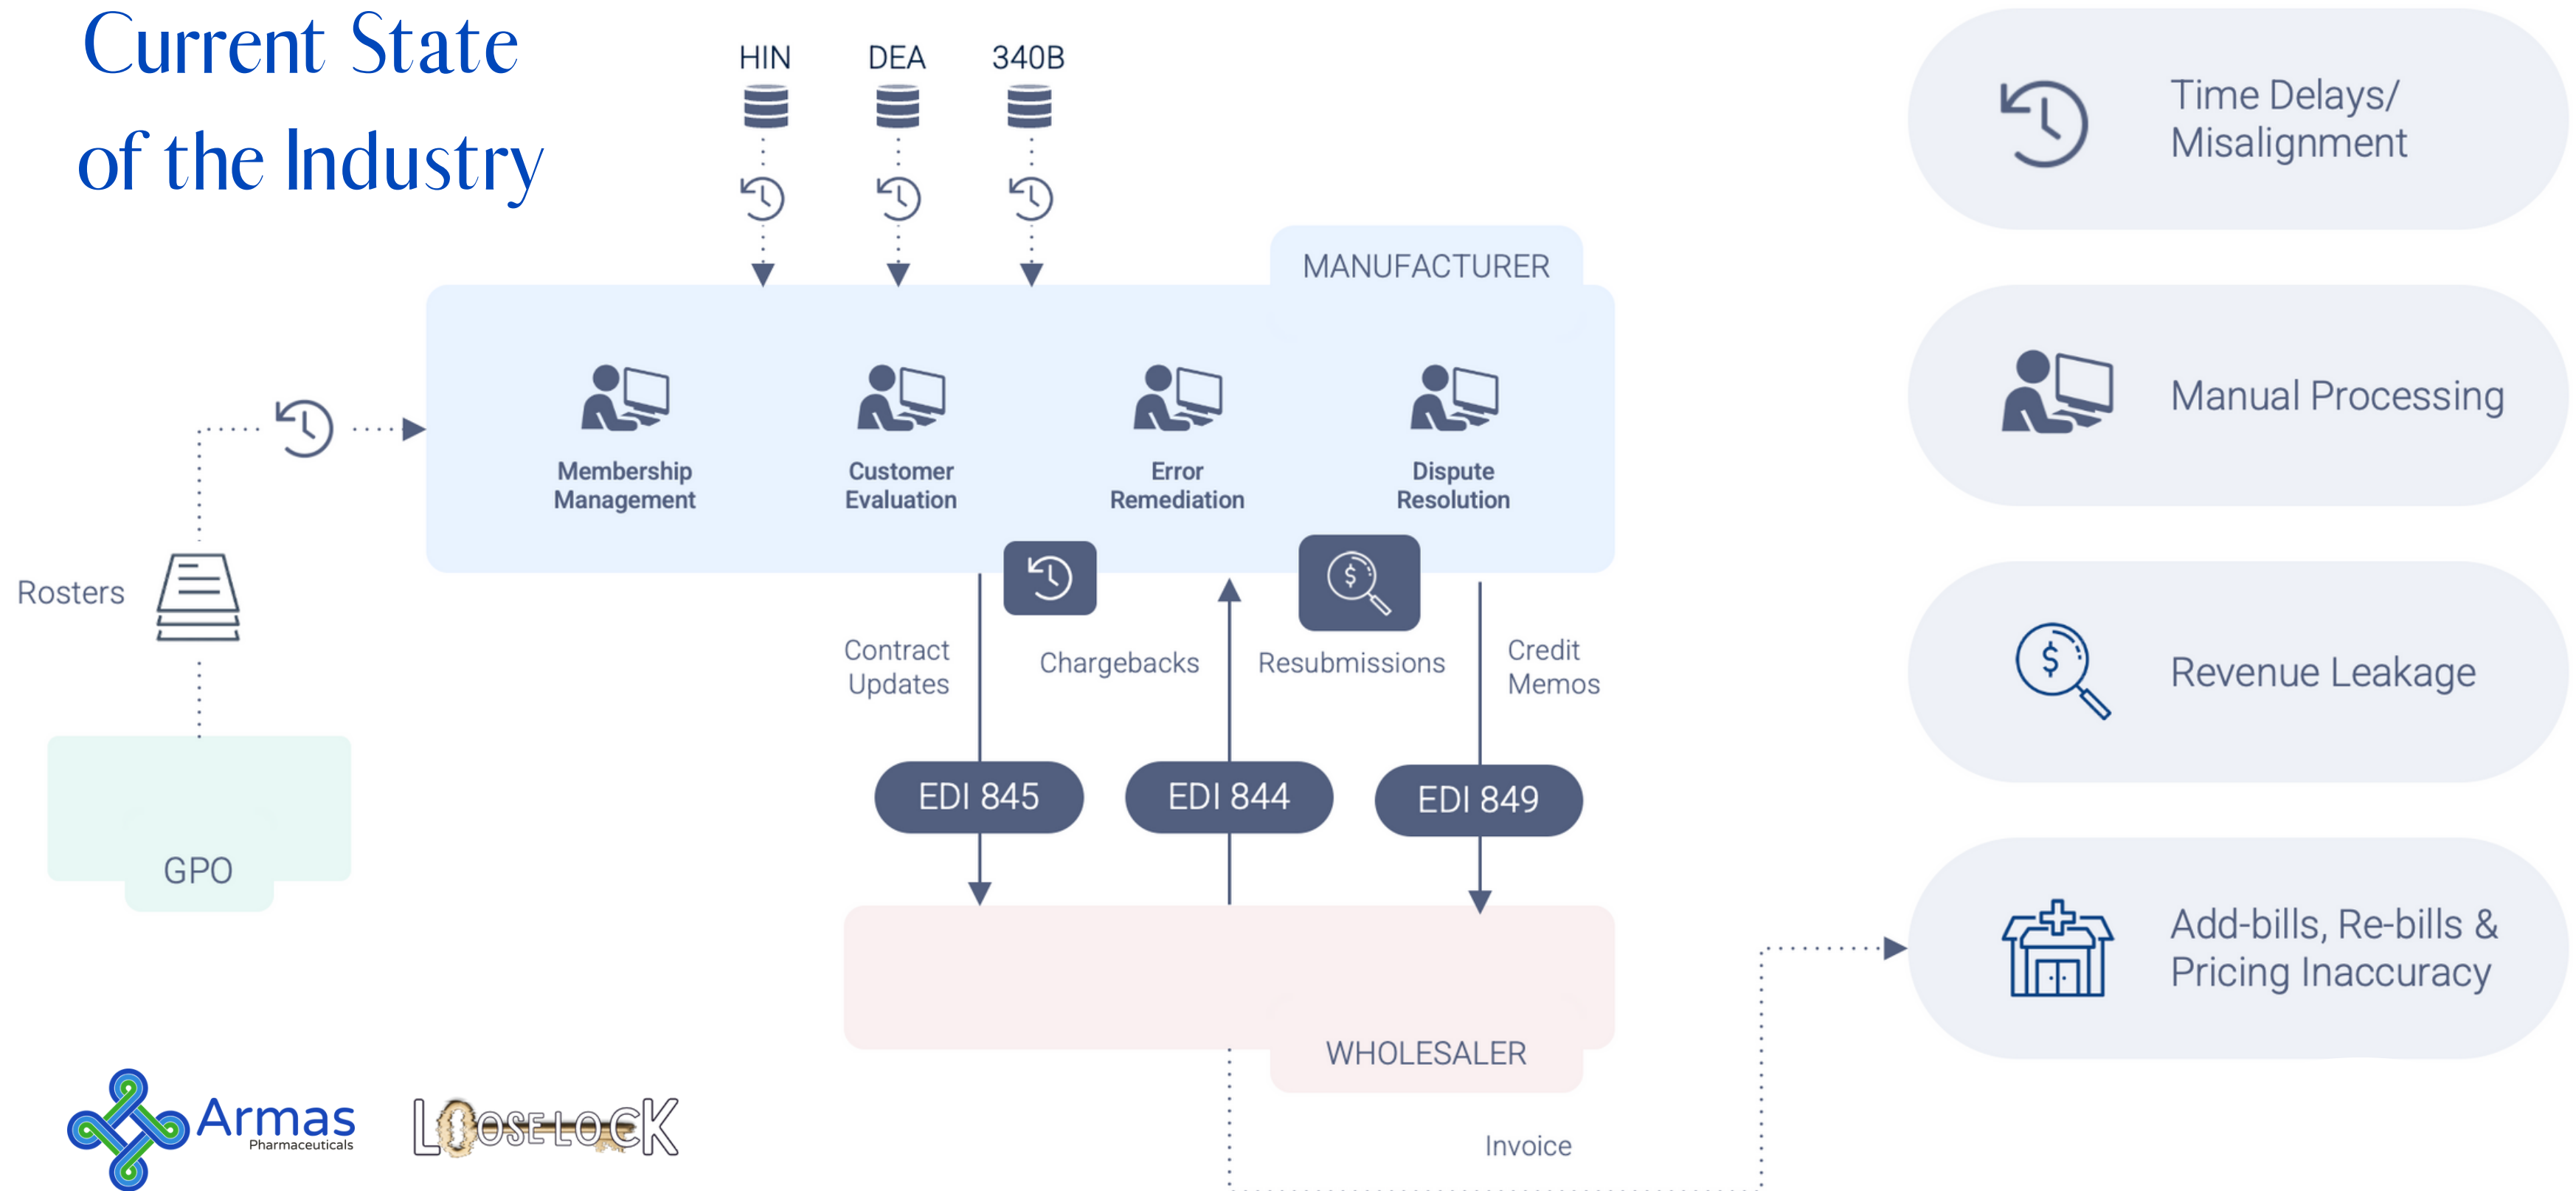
Current State of the Industry

HIN DEA 340B

MANUFACTURER

Membership Management

Customer Evaluation

Error Remediation

Dispute Resolution

Rosters

GPO

Contract Updates

Chargebacks

Resubmissions

Credit Memos

EDI 845

EDI 844

EDI 849

WHOLESALER

Invoice

Time Delays/ Misalignment

Manual Processing

Revenue Leakage

Add-bills, Re-bills & Pricing Inaccuracy

Armas Pharmaceuticals

LOOSELOCK